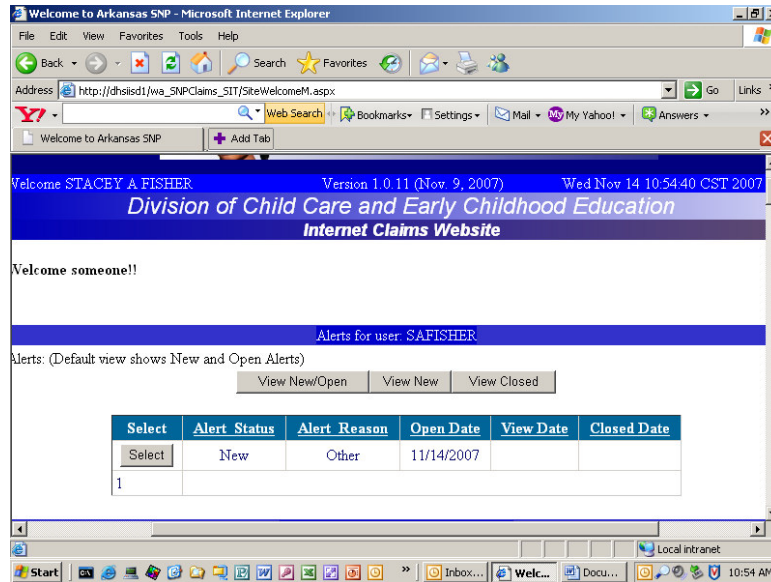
Welcome to Arkansas SNP - Microsoft Internet Explorer

File Edit View Favorites Tools Help

Back Search Favorites

Address http://dhsiisd1/wa_SNPClaims_SIT/SiteWelcomeM.aspx Go Links

Web Search Bookmarks Settings Mail My Yahoo! Answers

Welcome to Arkansas SNP Add Tab

Welcome STACEY A FISHER Version 1.0.11 (Nov. 9, 2007) Wed Nov 14 10:54:40 CST 2007

Division of Child Care and Early Childhood Education

Internet Claims Website

Welcome someone!!

Alerts for user: SAFISHER

Alerts: (Default view shows New and Open Alerts)

View New/Open View New View Closed

| Select | Alert Status | Alert Reason | Open Date | View Date | Closed Date |
|---|---|---|---|---|---|
| Select | New | Other | 11/14/2007 | | |
| 1 | | | | | |

Local intranet

Start Inbox... Welc... Docu... 10:54 AM